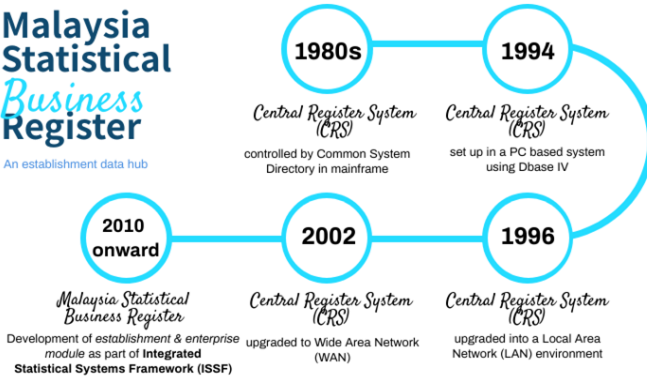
Malaysia Statistical Business Register

An establishment data hub

1980s

Central Register System (CRS)

controlled by Common System Directory in mainframe

1994

Central Register System (CRS)

set up in a PC based system using Dbase IV

2010 onward

Malaysia Statistical Business Register

Development of establishment & enterprise module as part of Integrated Statistical Systems Framework (ISSF)

2002

Central Register System (CRS)

upgraded to Wide Area Network (WAN)

1996

Central Register System (CRS)

upgraded into a Local Area Network (LAN) environment